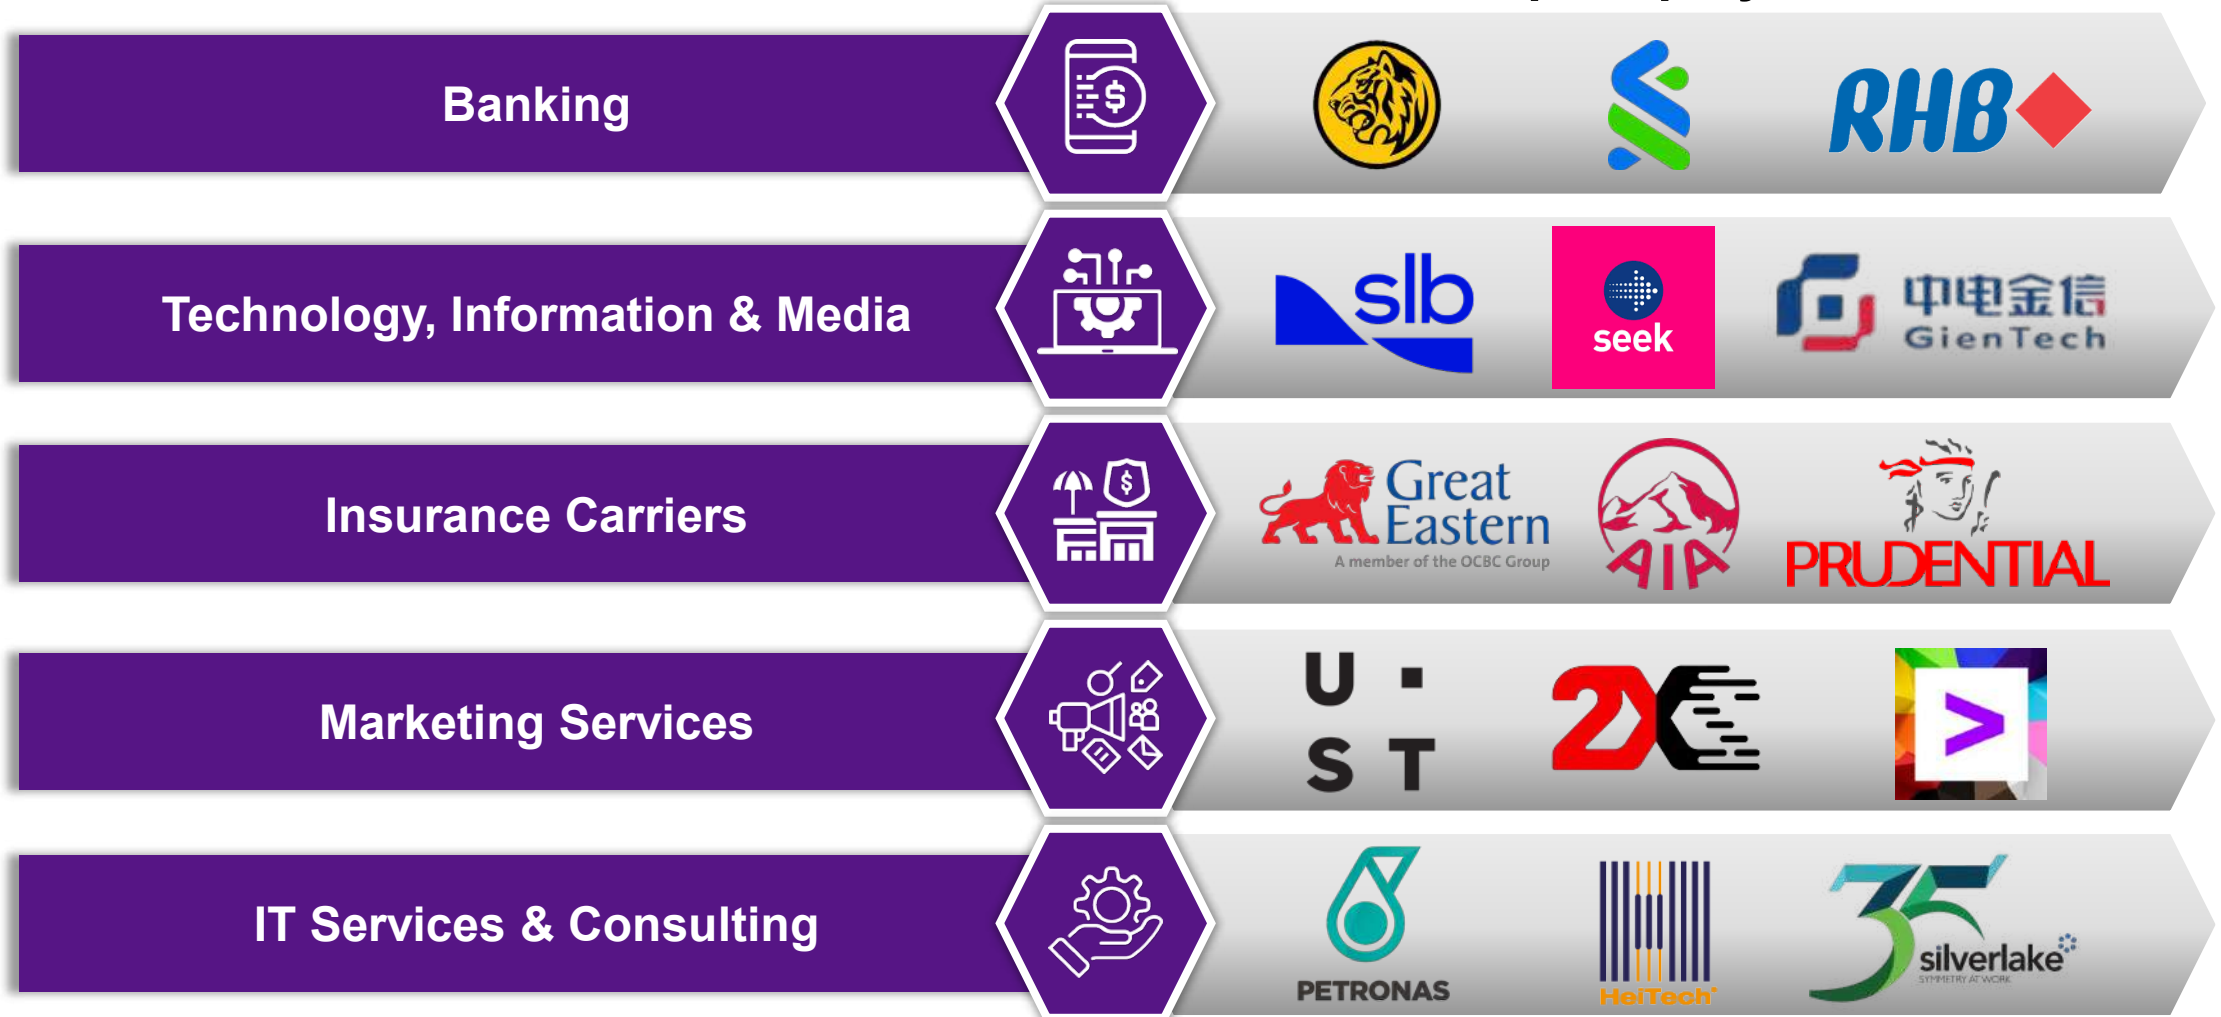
Banking

RHB

Technology, Information & Media

slb

seek

中电金信 GienTech

Insurance Carriers

Great Eastern
A member of the OCBC Group

AIA

PRUDENTIAL

Marketing Services

U S T

2X

>

IT Services & Consulting

PETRONAS

HeiTech

35 silverlake
SYMMETRY AT WORK